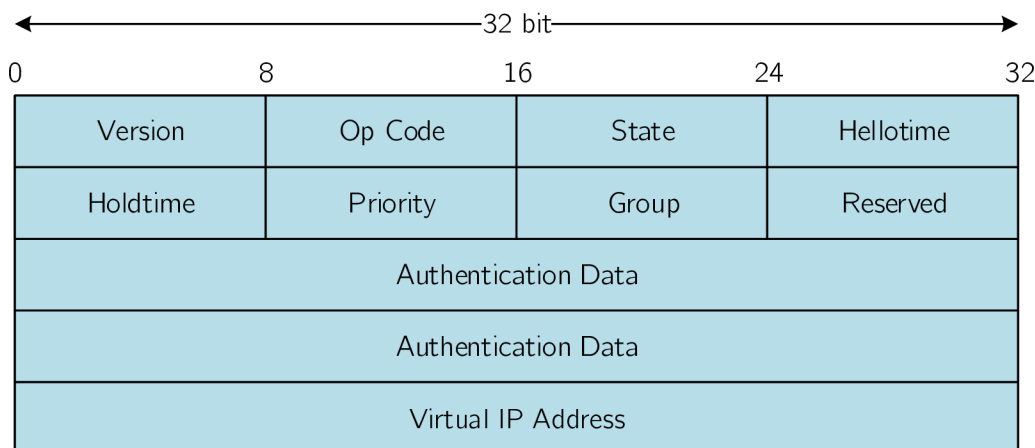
32 bit

| 0 | 8 | 16 | 24 | 32 |
|---|---|---|---|---|

| Version | Op Code | State | Hellotime |
|---|---|---|---|
| Holdtime | Priority | Group | Reserved |
| Authentication Data | | | |
| Authentication Data | | | |
| Virtual IP Address | | | |